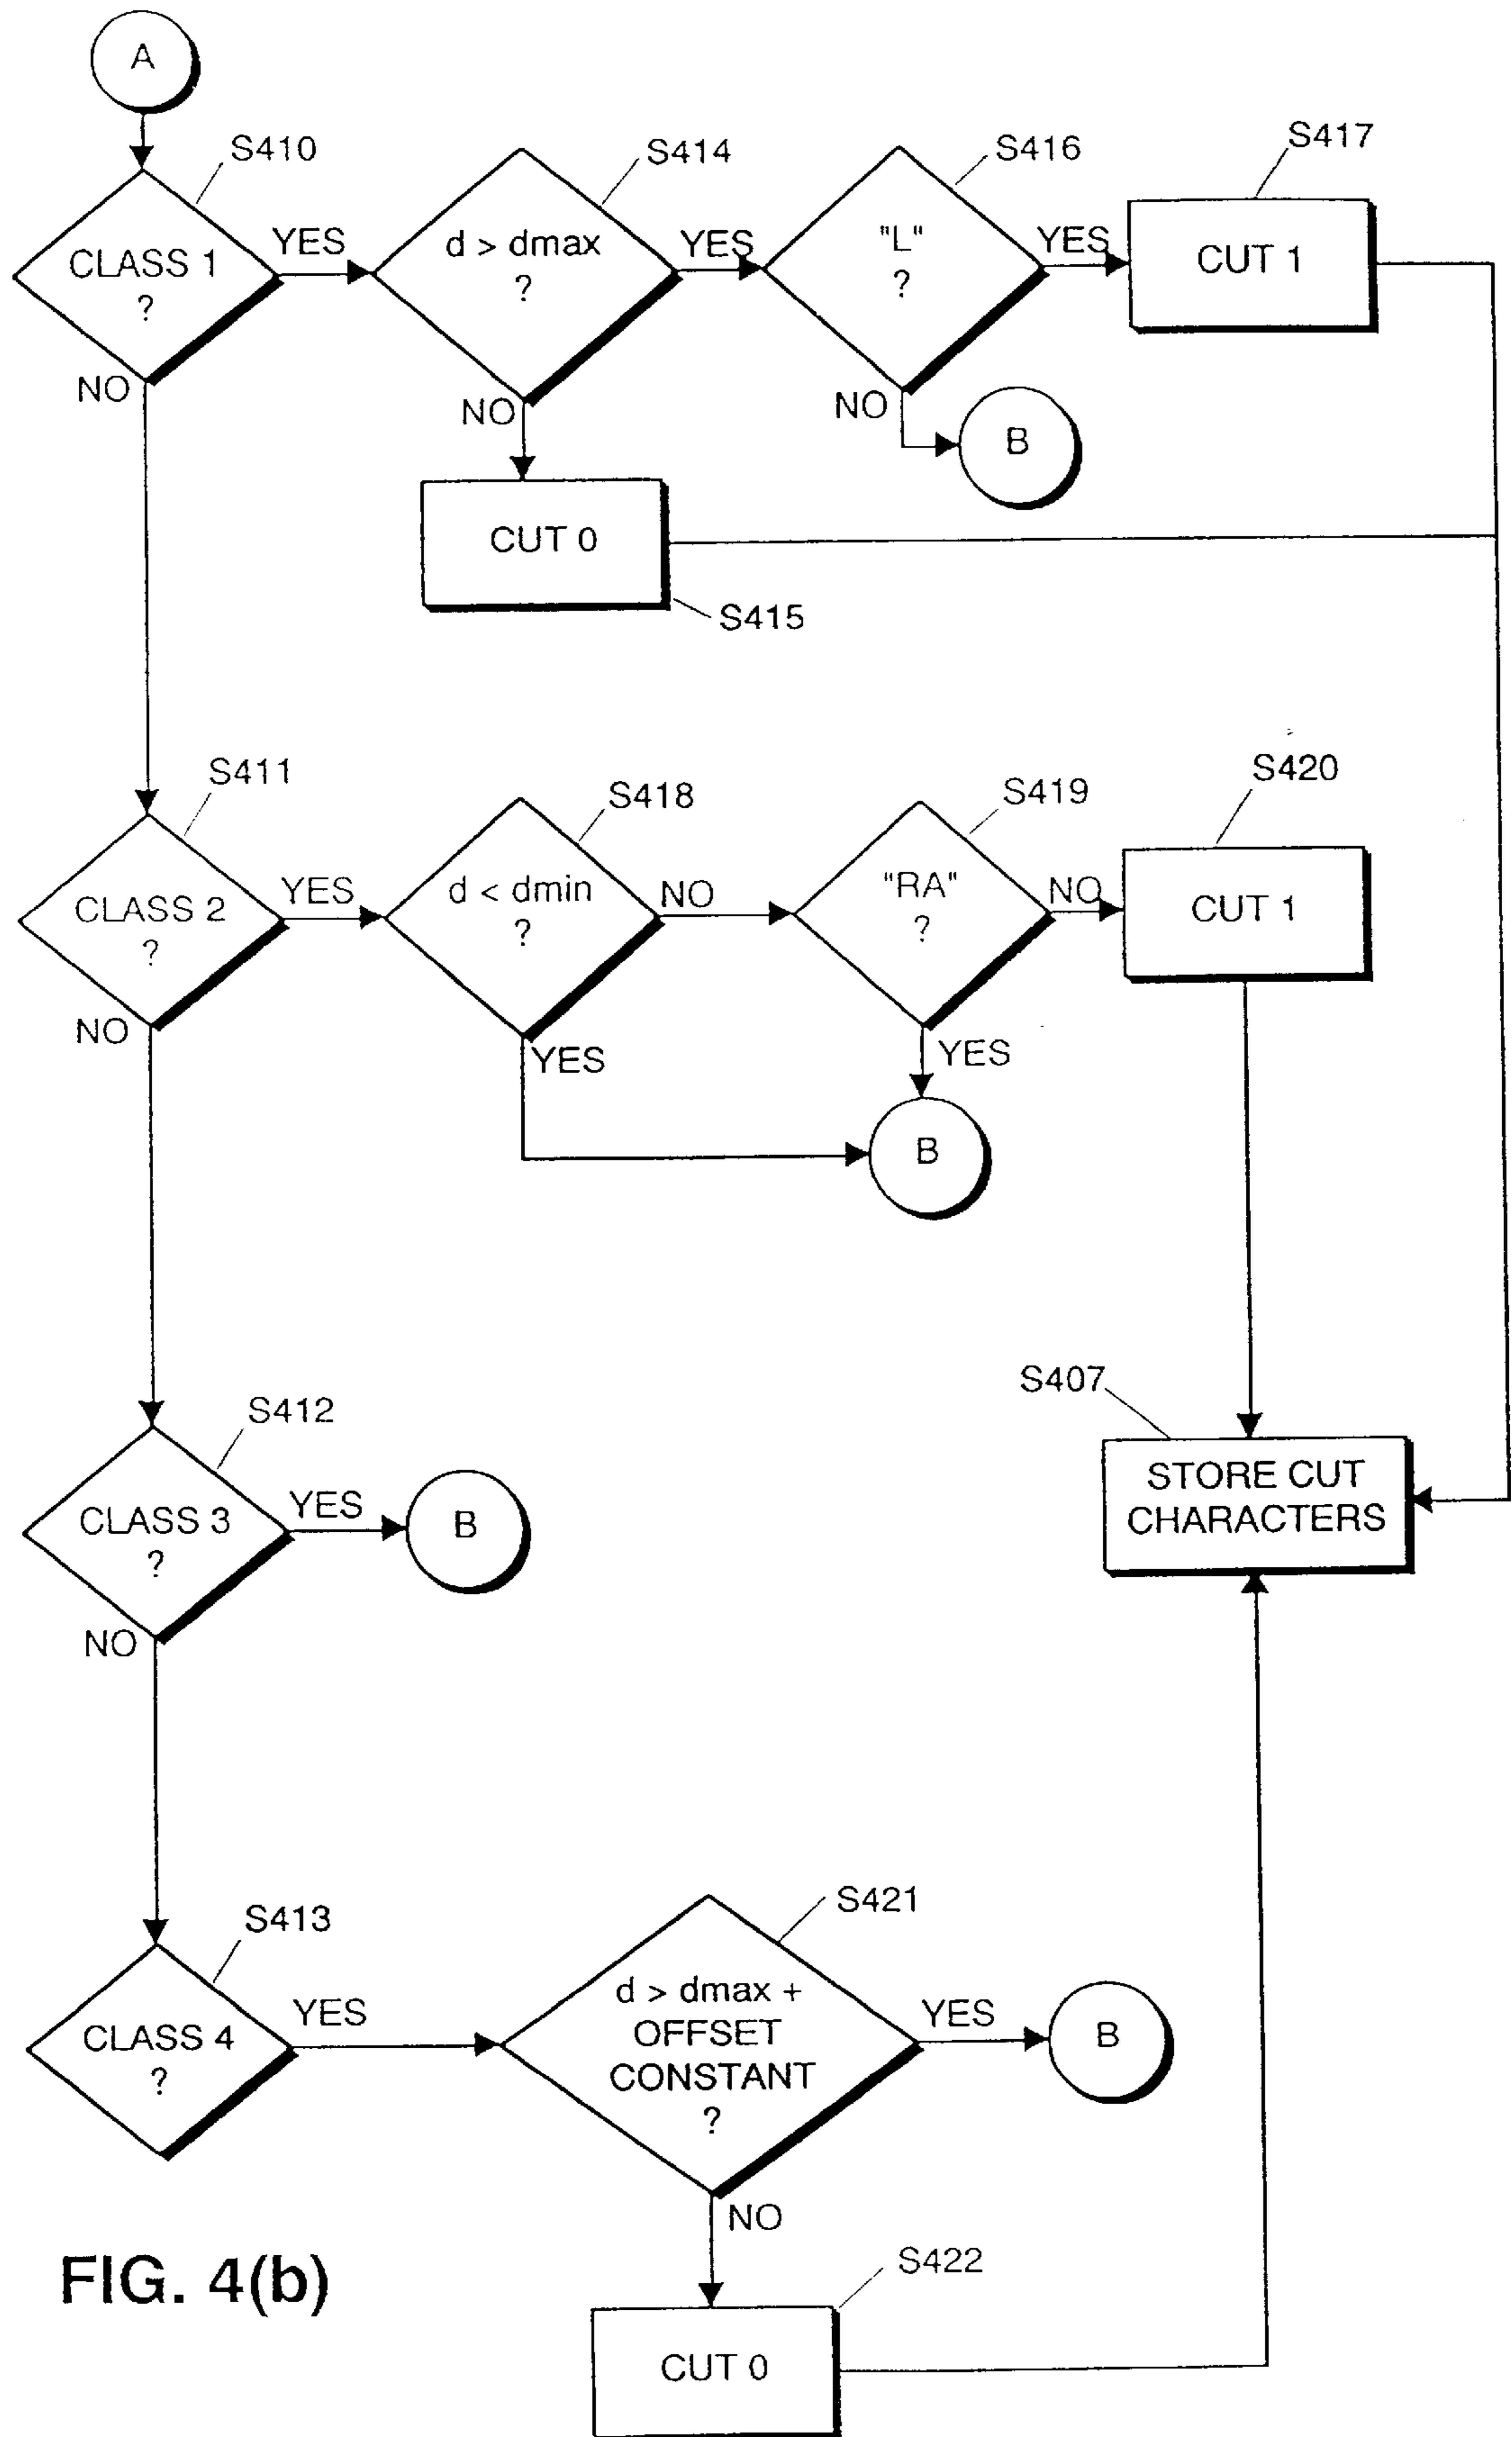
A

S410
CLASS 1 ?
YES
NO

S414
d > dmax ?
YES
NO

S416
"L" ?
YES
NO

B

S417
CUT 1

CUT 0
S415

S411
CLASS 2 ?
YES
NO

S418
d < dmin ?
NO
YES

S419
"RA" ?
NO
YES

S420
CUT 1

B

S407
STORE CUT CHARACTERS

S412
CLASS 3 ?
YES
NO

B

S413
CLASS 4 ?
YES

S421
d > dmax + OFFSET CONSTANT ?
YES
NO

B

FIG. 4(b)

S422
CUT 0